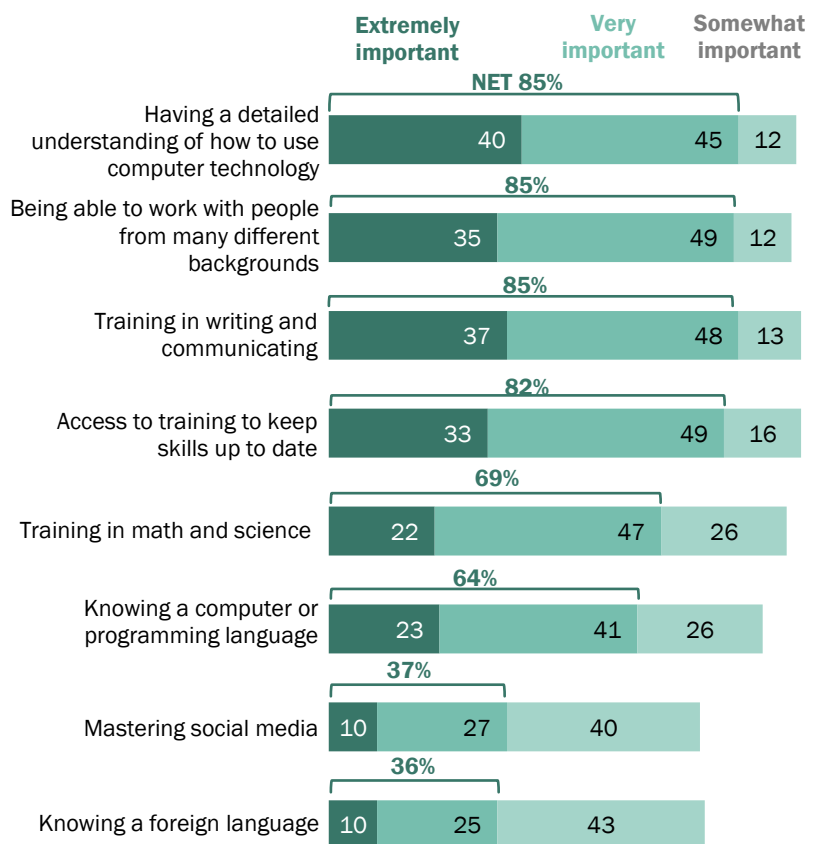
| | Extremely important | Very important | Somewhat important | NET |
|---|---|---|---|---|
| Having a detailed understanding of how to use computer technology | 40 | 45 | 12 | NET 85% |
| Being able to work with people from many different backgrounds | 35 | 49 | 12 | 85% |
| Training in writing and communicating | 37 | 48 | 13 | 85% |
| Access to training to keep skills up to date | 33 | 49 | 16 | 82% |
| Training in math and science | 22 | 47 | 26 | 69% |
| Knowing a computer or programming language | 23 | 41 | 26 | 64% |
| Mastering social media | 10 | 27 | 40 | 37% |
| Knowing a foreign language | 10 | 25 | 43 | 36% |